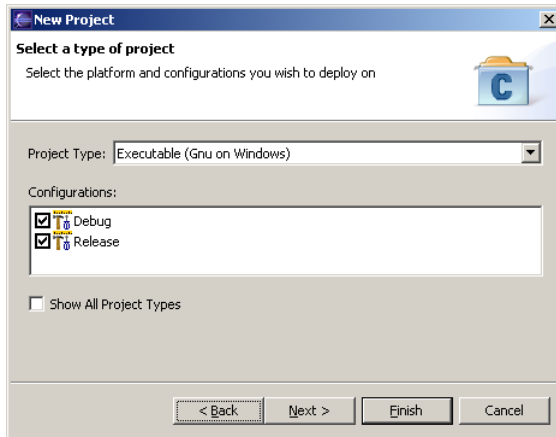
New Project

Select a type of project

Select the platform and configurations you wish to deploy on

C

Project Type: Executable (Gnu on Windows)

Configurations:

Debug
Release

Show All Project Types

< Back
Next >
Finish
Cancel